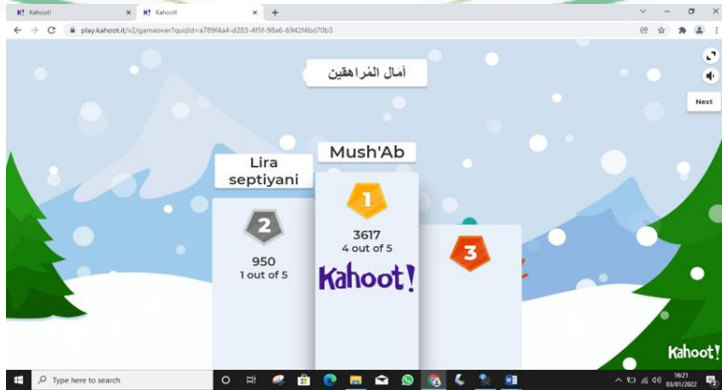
K! Kahoot! × K! Kahoot × +

play.kahoot.it/v2/gameover?quizId=a789f4a4-d283-4f5f-98a6-6942f4bd70b3

آمال المُراهقين

Next

Lira septiyani

Mush'Ab

2
950
1 out of 5

1
3617
4 out of 5
Kahoot!

3

Kahoot!

Type here to search

16:21
03/01/2022